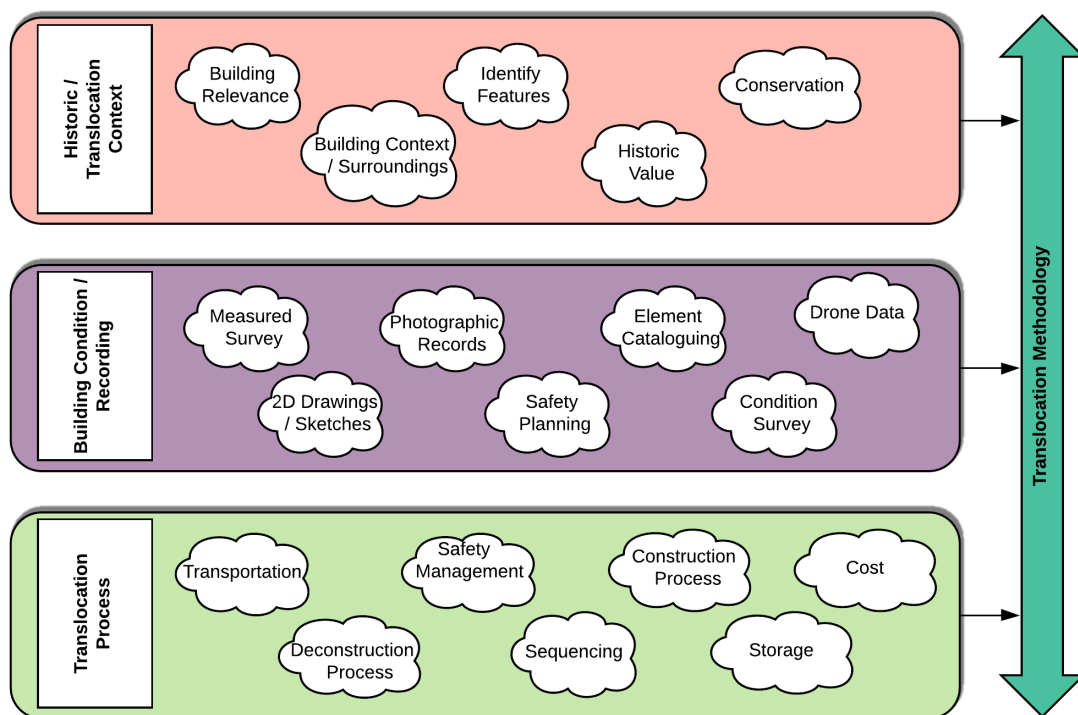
Historic / Translocation Context

Building Relevance

Identify Features

Conservation

Building Context / Surroundings

Historic Value

Building Condition / Recording

Measured Survey

Photographic Records

Element Cataloguing

Drone Data

2D Drawings / Sketches

Safety Planning

Condition Survey

Translocation Process

Transportation

Safety Management

Construction Process

Cost

Deconstruction Process

Sequencing

Storage

Translocation Methodology